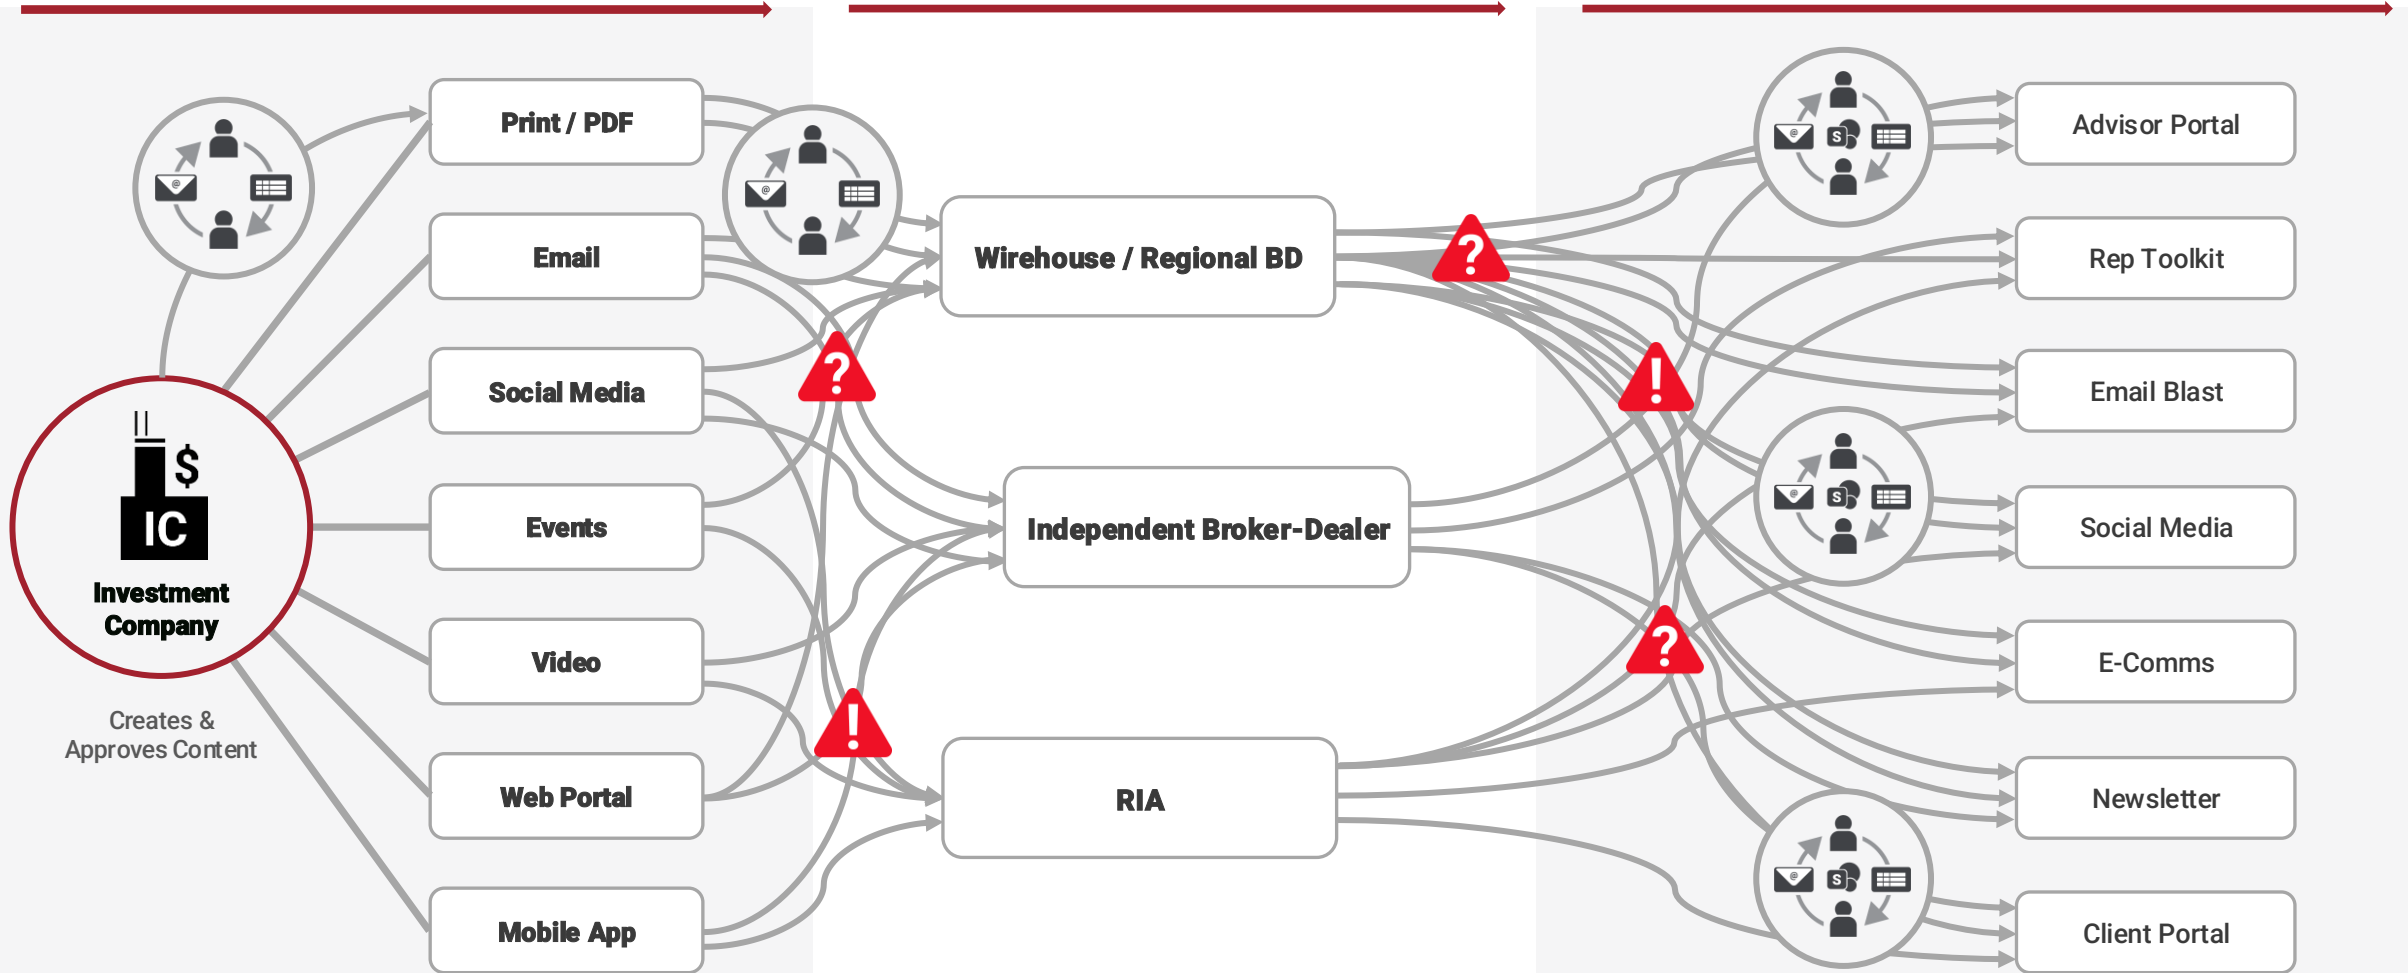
IC

Investment Company

Creates & Approves Content

Print / PDF

Email

Social Media

Events

Video

Web Portal

Mobile App

Wirehouse / Regional BD

Independent Broker-Dealer

RIA

Advisor Portal

Rep Toolkit

Email Blast

Social Media

E-Comms

Newsletter

Client Portal